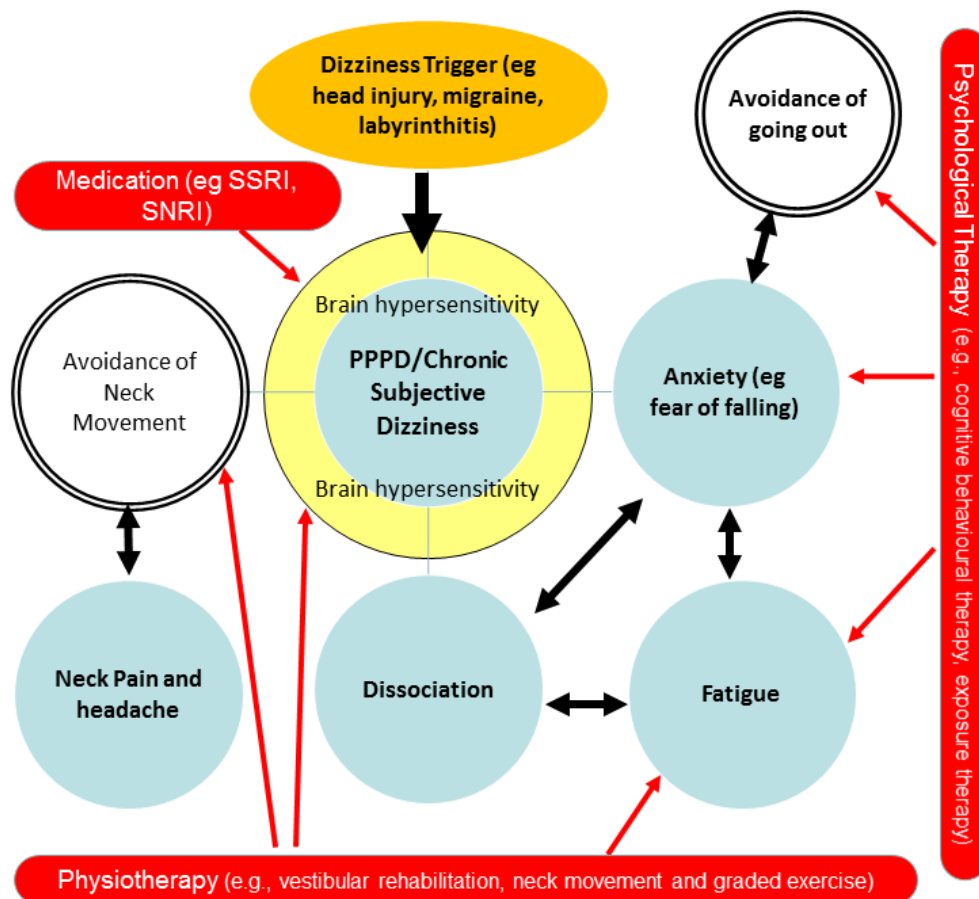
Dizziness Trigger (eg head injury, migraine, labyrinthitis)

Avoidance of going out

Psychological Therapy (e.g., cognitive behavioural therapy, exposure therapy)

Medication (eg SSRI, SNRI)

Brain hypersensitivity

PPPD/Chronic Subjective Dizziness

Brain hypersensitivity

Avoidance of Neck Movement

Anxiety (eg fear of falling)

Neck Pain and headache

Dissociation

Fatigue

Physiotherapy (e.g., vestibular rehabilitation, neck movement and graded exercise)